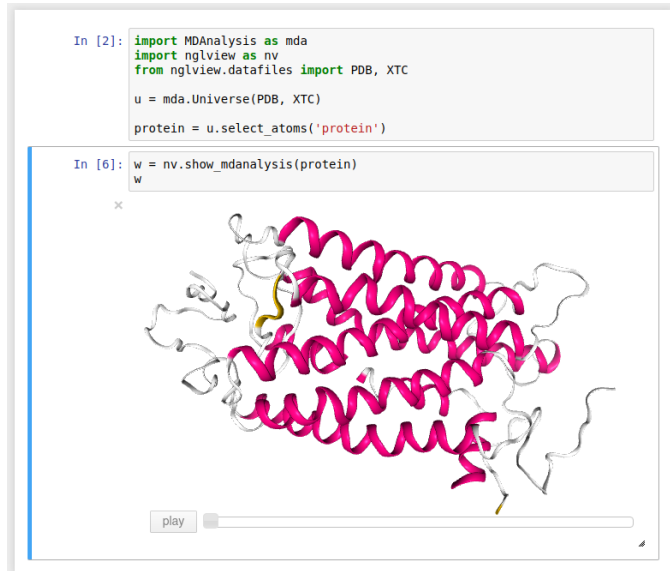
In [2]: import MDAnalysis as mda
import nglview as nv
from nglview.datafiles import PDB, XTC

u = mda.Universe(PDB, XTC)

protein = u.select_atoms('protein')

In [6]: w = nv.show_mdanalysis(protein)
w

×

play